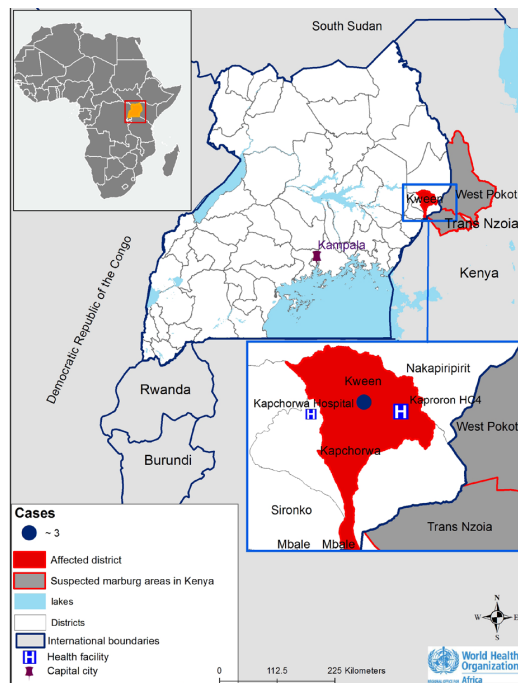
South Sudan

West Pokot

Kween

Trans Nzoia

Kampala

Kenya

Democratic Republic of the Congo

Rwanda

Burundi

Nakapiripirit

Kween

Kapchorwa Hospital

H

H

Kapkoron HC4

West Pokot

Kapchorwa

Sironko

Trans Nzoia

Mbale

Mbale

Cases

~ 3

Affected district

Suspected marburg areas in Kenya

lakes

Districts

International boundaries

H Health facility

Capital city

N

W

E

S

0

112.5

225 Kilometers

World Health Organization

Africa